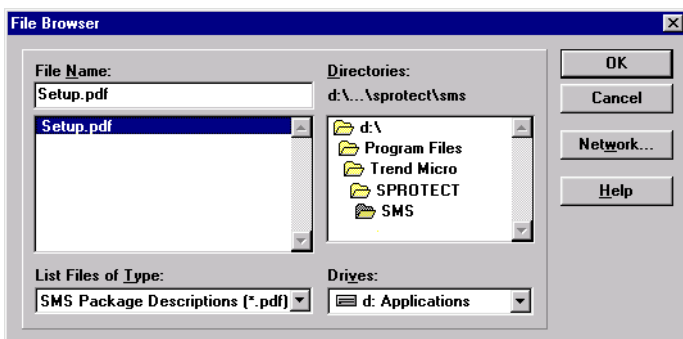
File Browser

File Name:
Setup.pdf
Setup.pdf

Directories:
d:\...\sprotect\sms
d:\
Program Files
Trend Micro
SPROTECT
SMS

OK
Cancel
Network...
Help

List Files of Type:
SMS Package Descriptions (*.pdf)

Drives:
d: Applications